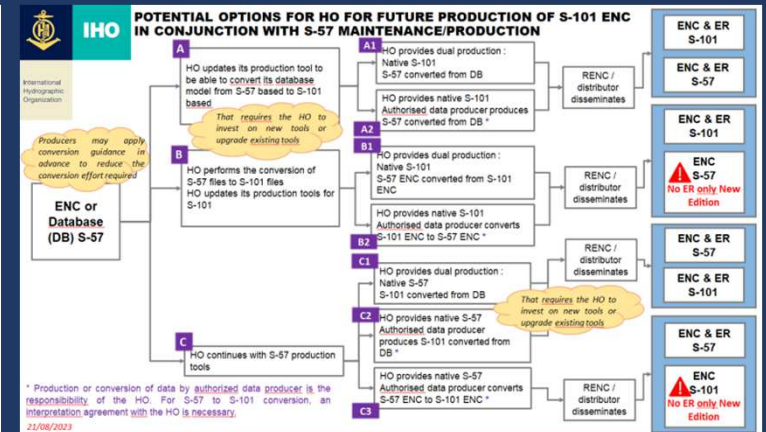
IHO

International Hydrographic Organization

POTENTIAL OPTIONS FOR HO FOR FUTURE PRODUCTION OF S-101 ENC IN CONJUNCTION WITH S-57 MAINTENANCE/PRODUCTION

Producers may apply conversion guidance in advance to reduce the conversion effort required

ENC or Database (DB) S-57

A

HO updates its production tool to be able to convert its database model from S-57 based to S-101 based

That requires the HO to invest on new tools or upgrade existing tools

A1

HO provides dual production :
Native S-101
S-57 converted from DB

HO provides native S-101
Authorised data producer produces S-57 converted from DB *

A2

RENC / distributor disseminates

ENC & ER S-101

ENC & ER S-57

B

HO performs the conversion of S-57 files to S-101 files
HO updates its production tools for S-101

B1

HO provides dual production :
Native S-101
S-57 ENC converted from S-101 ENC

HO provides native S-101
Authorised data producer converts S-101 ENC to S-57 ENC *

B2

RENC / distributor disseminates

ENC & ER S-101

ENC S-57 No ER only New Edition

C

HO continues with S-57 production tools

C1

HO provides dual production :
Native S-57
S-101 converted from DB

RENC / distributor disseminates

ENC & ER S-57

ENC & ER S-101

That requires the HO to invest on new tools or upgrade existing tools

C2

HO provides native S-57
Authorised data producer produces S-101 converted from DB *

ENC & ER S-57

HO provides native S-57
Authorised data producer converts S-57 ENC to S-101 ENC *

C3

RENC / distributor disseminates

ENC S-101 No ER only New Edition

* Production or conversion of data by authorized data producer is the responsibility of the HO. For S-57 to S-101 conversion, an interpretation agreement with the HO is necessary.

21/08/2023